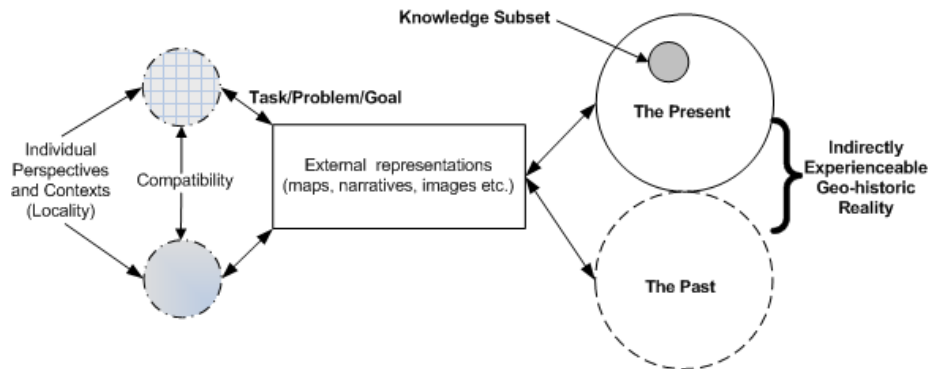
Knowledge Subset

Task/Problem/Goal

Individual Perspectives and Contexts (Locality)

Compatibility

External representations (maps, narratives, images etc.)

The Present

The Past

Indirectly Experienceable Geo-historic Reality